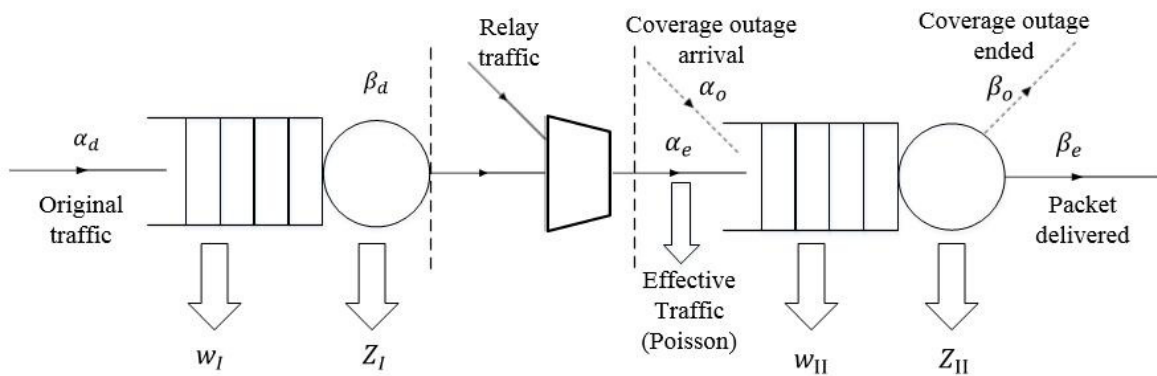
Relay traffic

Coverage outage arrival

Coverage outage ended

$\alpha_d$

Original traffic

$\beta_d$

$\alpha_o$

$\alpha_e$

$\beta_o$

$\beta_e$

Packet delivered

Effective Traffic (Poisson)

$w_I$

$Z_I$

$w_{II}$

$Z_{II}$